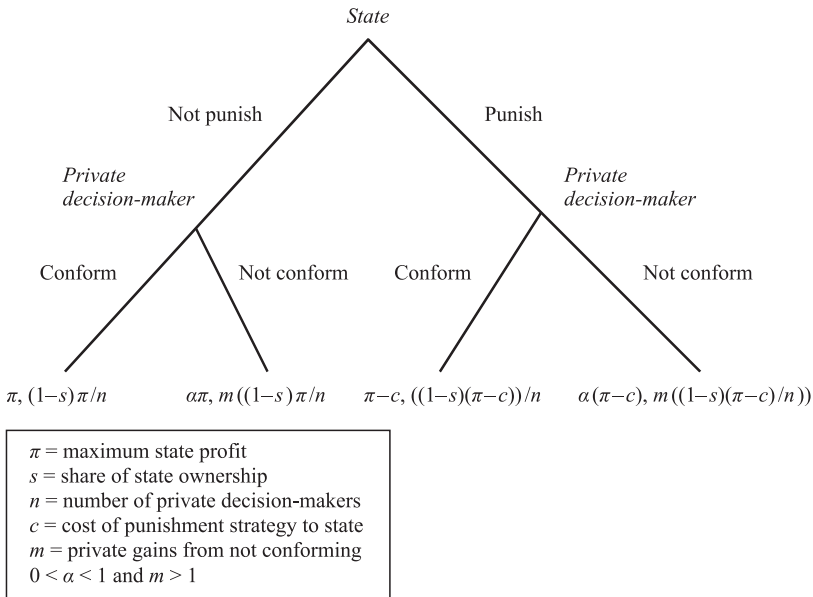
State

Not punish

Punish

Private decision-maker

Private decision-maker

Conform

Not conform

Conform

Not conform

$\pi$, $(1-s)\pi/n$

$\alpha\pi$, $m((1-s)\pi/n$

$\pi-c$, $((1-s)(\pi-c))/n$

$\alpha(\pi-c)$, $m((1-s)(\pi-c)/n))$

$\pi$ = maximum state profit
$s$ = share of state ownership
$n$ = number of private decision-makers
$c$ = cost of punishment strategy to state
$m$ = private gains from not conforming
$0 < \alpha < 1$ and $m > 1$